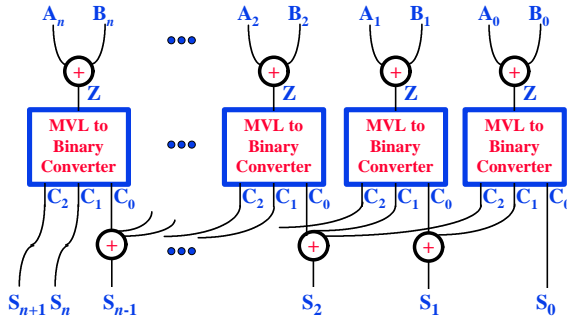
$A_n$ $B_n$ ••• $A_2$ $B_2$ $A_1$ $B_1$ $A_0$ $B_0$

+ + + +

Z Z Z Z

MVL to Binary Converter ••• MVL to Binary Converter MVL to Binary Converter MVL to Binary Converter

$C_2$ $C_1$ $C_0$ $C_2$ $C_1$ $C_0$ $C_2$ $C_1$ $C_0$ $C_2$ $C_1$

+ ••• + +

$S_{n+1}$ $S_n$ $S_{n-1}$ $S_2$ $S_1$ $S_0$